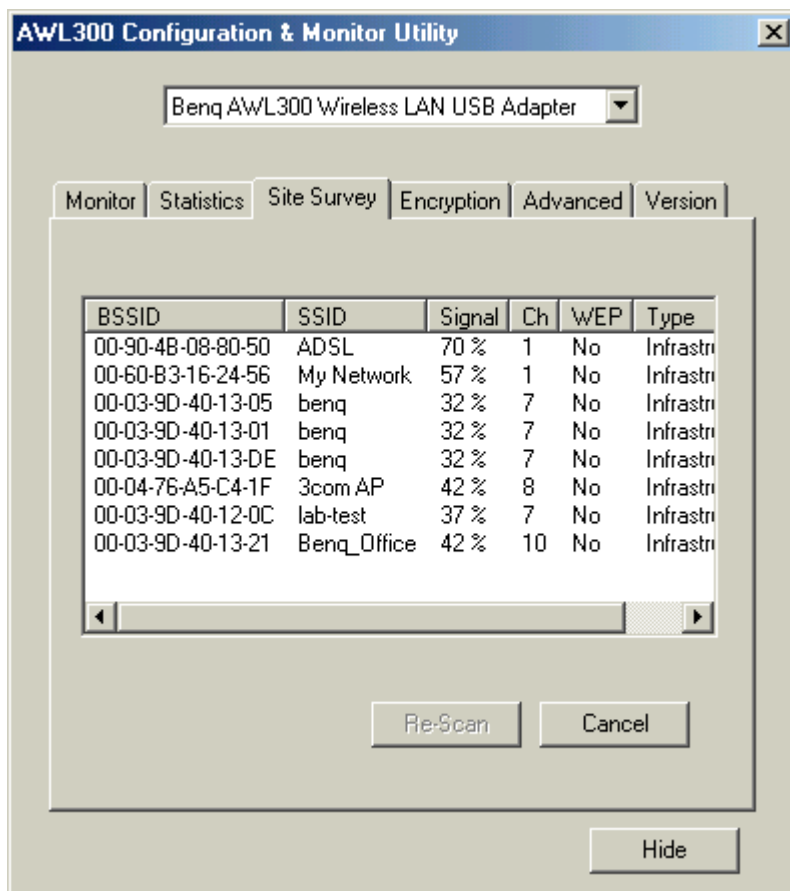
AWL300 Configuration & Monitor Utility

Benq AWL300 Wireless LAN USB Adapter

Monitor | Statistics | Site Survey | Encryption | Advanced | Version

| BSSID | SSID | Signal | Ch | WEP | Type |
|---|---|---|---|---|---|
| 00-90-4B-08-80-50 | ADSL | 70 % | 1 | No | Infrastru |
| 00-60-B3-16-24-56 | My Network | 57 % | 1 | No | Infrastru |
| 00-03-9D-40-13-05 | benq | 32 % | 7 | No | Infrastru |
| 00-03-9D-40-13-01 | benq | 32 % | 7 | No | Infrastru |
| 00-03-9D-40-13-DE | benq | 32 % | 7 | No | Infrastru |
| 00-04-76-A5-C4-1F | 3com AP | 42 % | 8 | No | Infrastru |
| 00-03-9D-40-12-0C | lab-test | 37 % | 7 | No | Infrastru |
| 00-03-9D-40-13-21 | Benq_Office | 42 % | 10 | No | Infrastru |

Re-Scan
Cancel

Hide